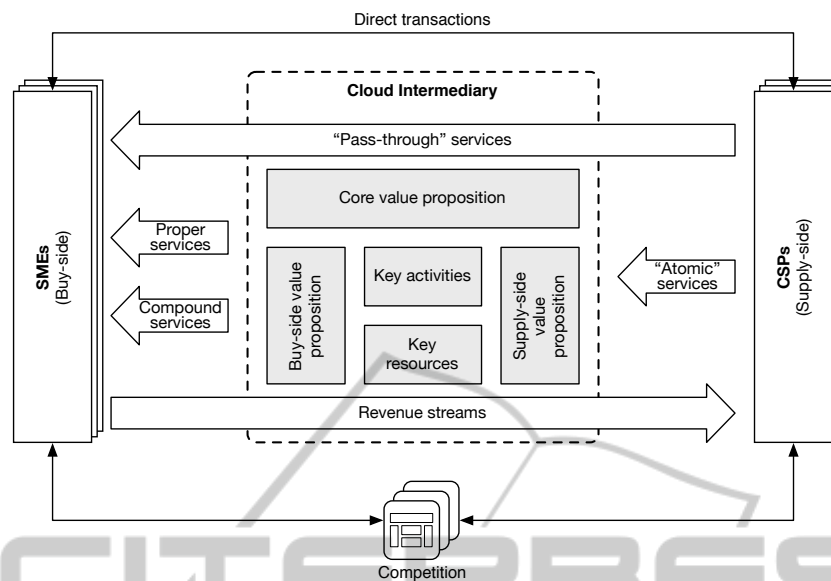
Direct transactions

Cloud Intermediary

"Pass-through" services

Core value proposition

SMEs
(Buy-side)

Proper services

Compound services

Buy-side value proposition

Key activities

Key resources

Supply-side value proposition

"Atomic" services

CSPs
(Supply-side)

Revenue streams

Competition